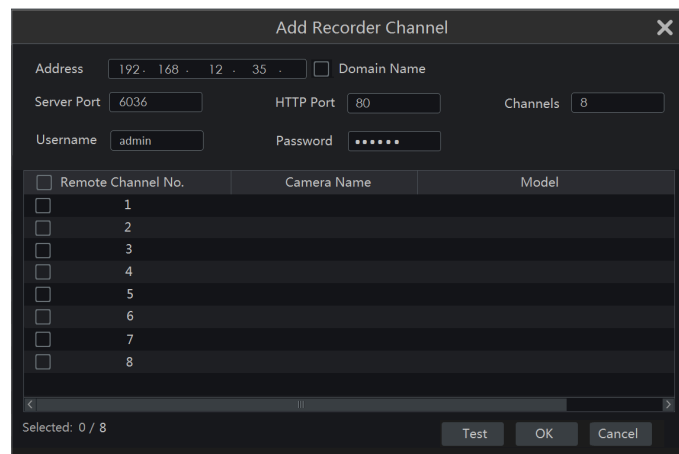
Add Recorder Channel

Address 192 . 168 . 12 . 35 . Domain Name

Server Port 6036

HTTP Port 80

Channels 8

Username admin

Password ••••••

| Remote Channel No. | Camera Name | Model |
|---|---|---|
| 1 | | |
| 2 | | |
| 3 | | |
| 4 | | |
| 5 | | |
| 6 | | |
| 7 | | |
| 8 | | |

Selected: 0 / 8

Test OK Cancel